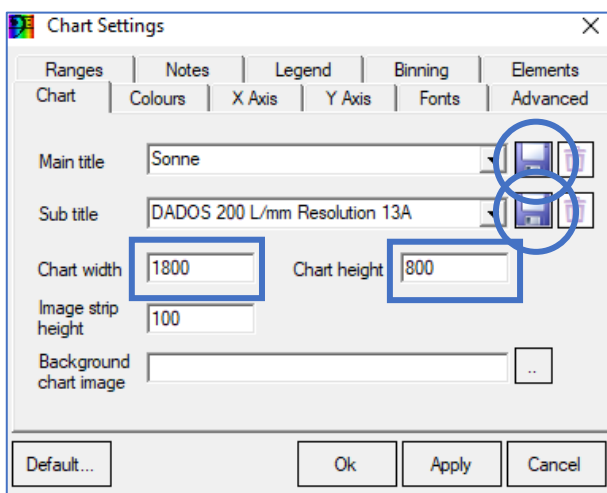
Chart Settings

Ranges
Notes
Legend
Binning
Elements
Chart
Colours
X Axis
Y Axis
Fonts
Advanced

Main title
Sonne

Sub title
DADOS 200 L/mm Resolution 13A

Chart width
1800
Chart height
800

Image strip height
100

Background chart image
..

Default...
Ok
Apply
Cancel